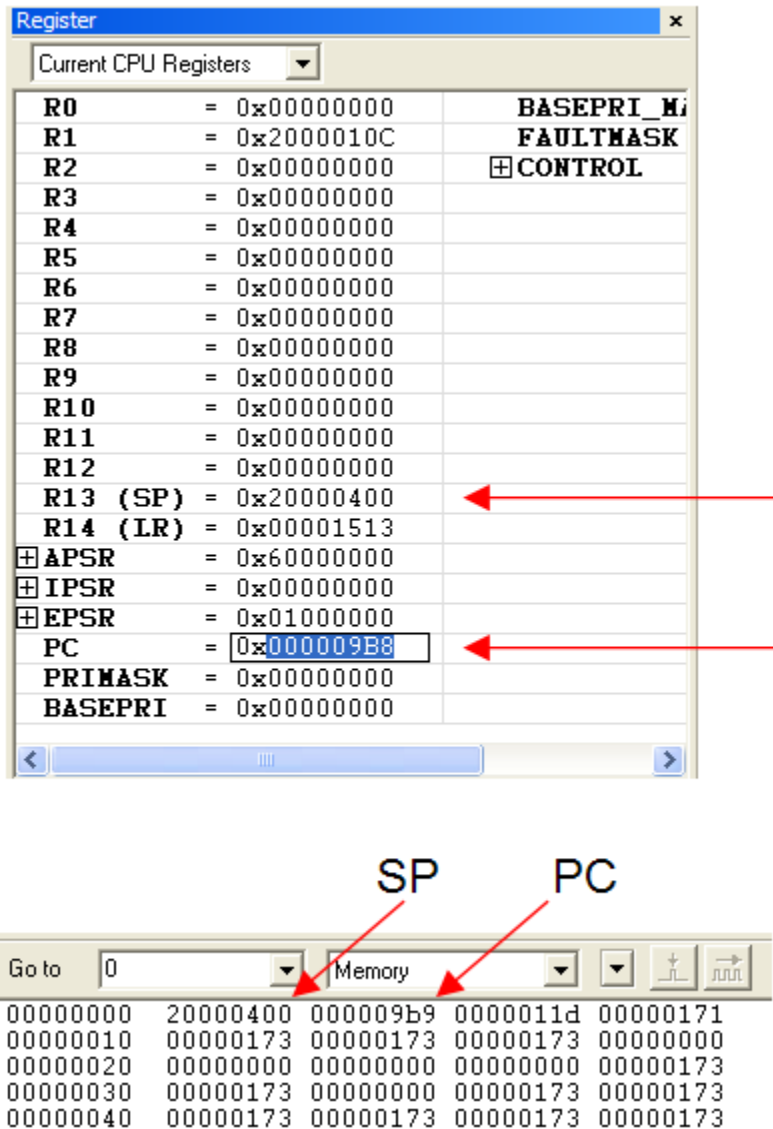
Register ×

Current CPU Registers

| | | |
|---|---|---|
| R0 | = 0x00000000 | BASEPRI_MA |
| R1 | = 0x2000010C | FAULTMASK |
| R2 | = 0x00000000 | ⊞CONTROL |
| R3 | = 0x00000000 | |
| R4 | = 0x00000000 | |
| R5 | = 0x00000000 | |
| R6 | = 0x00000000 | |
| R7 | = 0x00000000 | |
| R8 | = 0x00000000 | |
| R9 | = 0x00000000 | |
| R10 | = 0x00000000 | |
| R11 | = 0x00000000 | |
| R12 | = 0x00000000 | |
| R13 (SP) | = 0x20000400 | |
| R14 (LR) | = 0x00001513 | |
| ⊞APSR | = 0x60000000 | |
| ⊞IPSR | = 0x00000000 | |
| ⊞EPSR | = 0x01000000 | |
| PC | = 0x000009B8 | |
| PRIMASK | = 0x00000000 | |
| BASEPRI | = 0x00000000 | |

SP PC

Go to 0 Memory

00000000 20000400 000009b9 0000011d 00000171
00000010 00000173 00000173 00000173 00000000
00000020 00000000 00000000 00000000 00000173
00000030 00000173 00000000 00000173 00000173
00000040 00000173 00000173 00000173 00000173